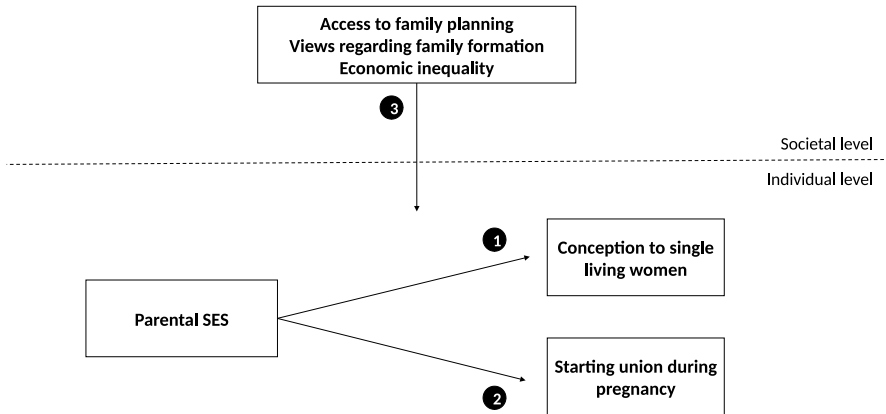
Access to family planning
Views regarding family formation
Economic inequality

3

Societal level

Individual level

1

Conception to single living women

Parental SES

Starting union during pregnancy

2